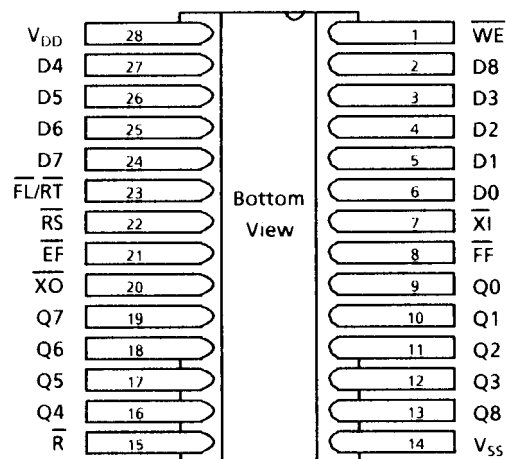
$V_{DD}$ 28
D4 27
D5 26
D6 25
D7 24
$\overline{FL}/\overline{RT}$ 23
$\overline{RS}$ 22
$\overline{EF}$ 21
$\overline{XO}$ 20
Q7 19
Q6 18
Q5 17
Q4 16
$\overline{R}$ 15

Bottom View

1 $\overline{WE}$
2 D8
3 D3
4 D2
5 D1
6 D0
7 $\overline{XI}$
8 $\overline{FF}$
9 Q0
10 Q1
11 Q2
12 Q3
13 Q8
14 $V_{SS}$